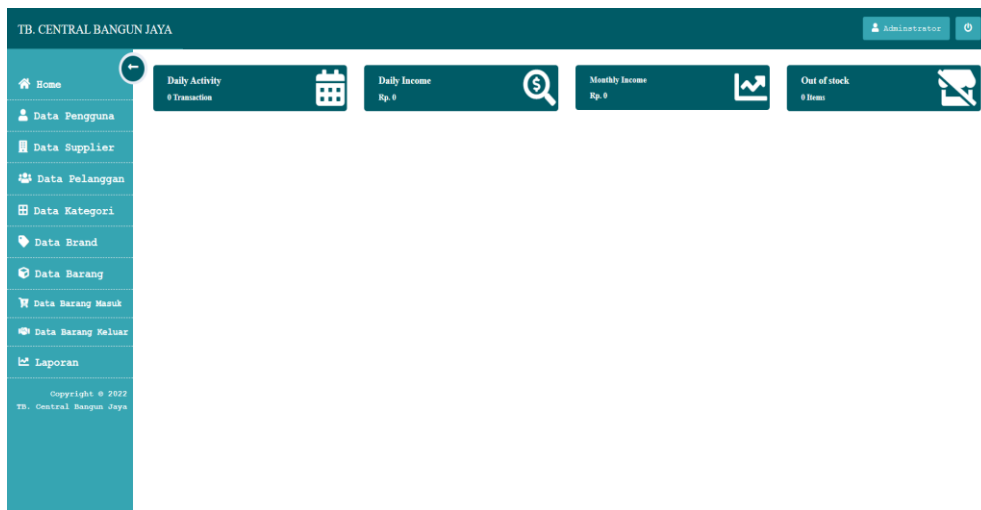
TB. CENTRAL BANGUN JAYA

Adminstrator

Home
Data Pengguna
Data Supplier
Data Pelanggan
Data Kategori
Data Brand
Data Barang
Data Barang Masuk
Data Barang Keluar
Laporan

Copyright © 2022
TB. Central Bangun Jaya

Daily Activity
0 Transaction

Daily Income
Rp. 0

Monthly Income
Rp. 0

Out of stock
0 Items